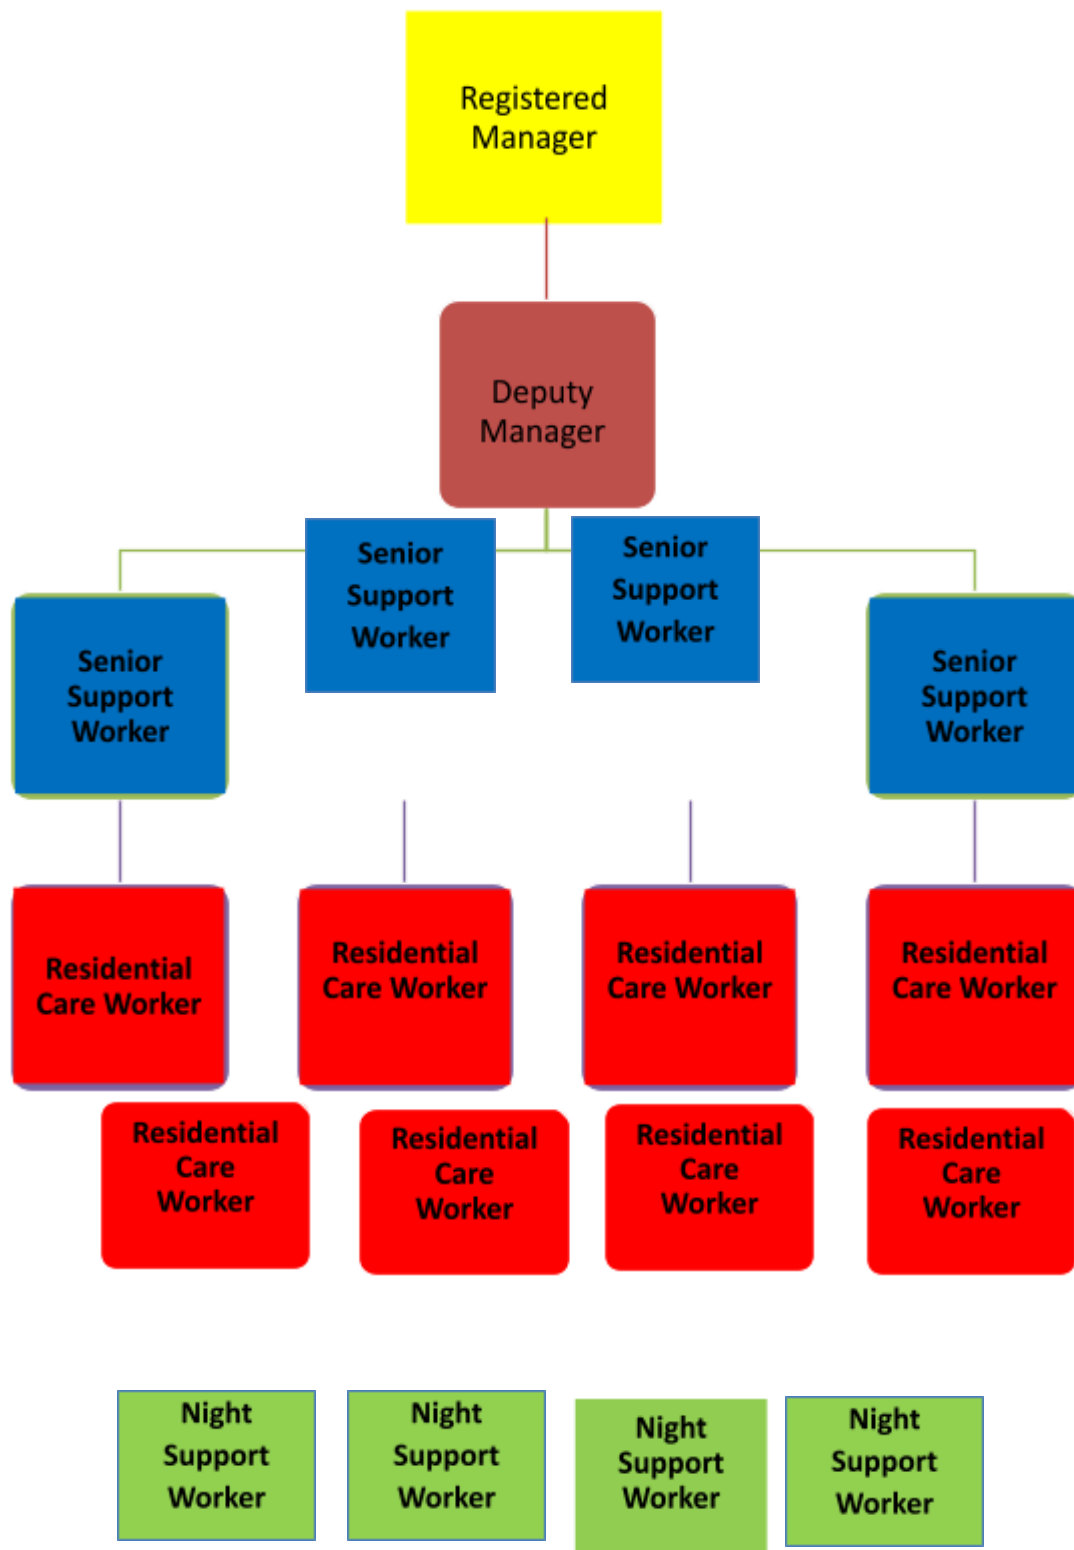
Registered Manager

Deputy Manager

Senior Support Worker

Senior Support Worker

Senior Support Worker

Senior Support Worker

Residential Care Worker

Residential Care Worker

Residential Care Worker

Residential Care Worker

Residential Care Worker

Residential Care Worker

Residential Care Worker

Residential Care Worker

Night Support Worker

Night Support Worker

Night Support Worker

Night Support Worker